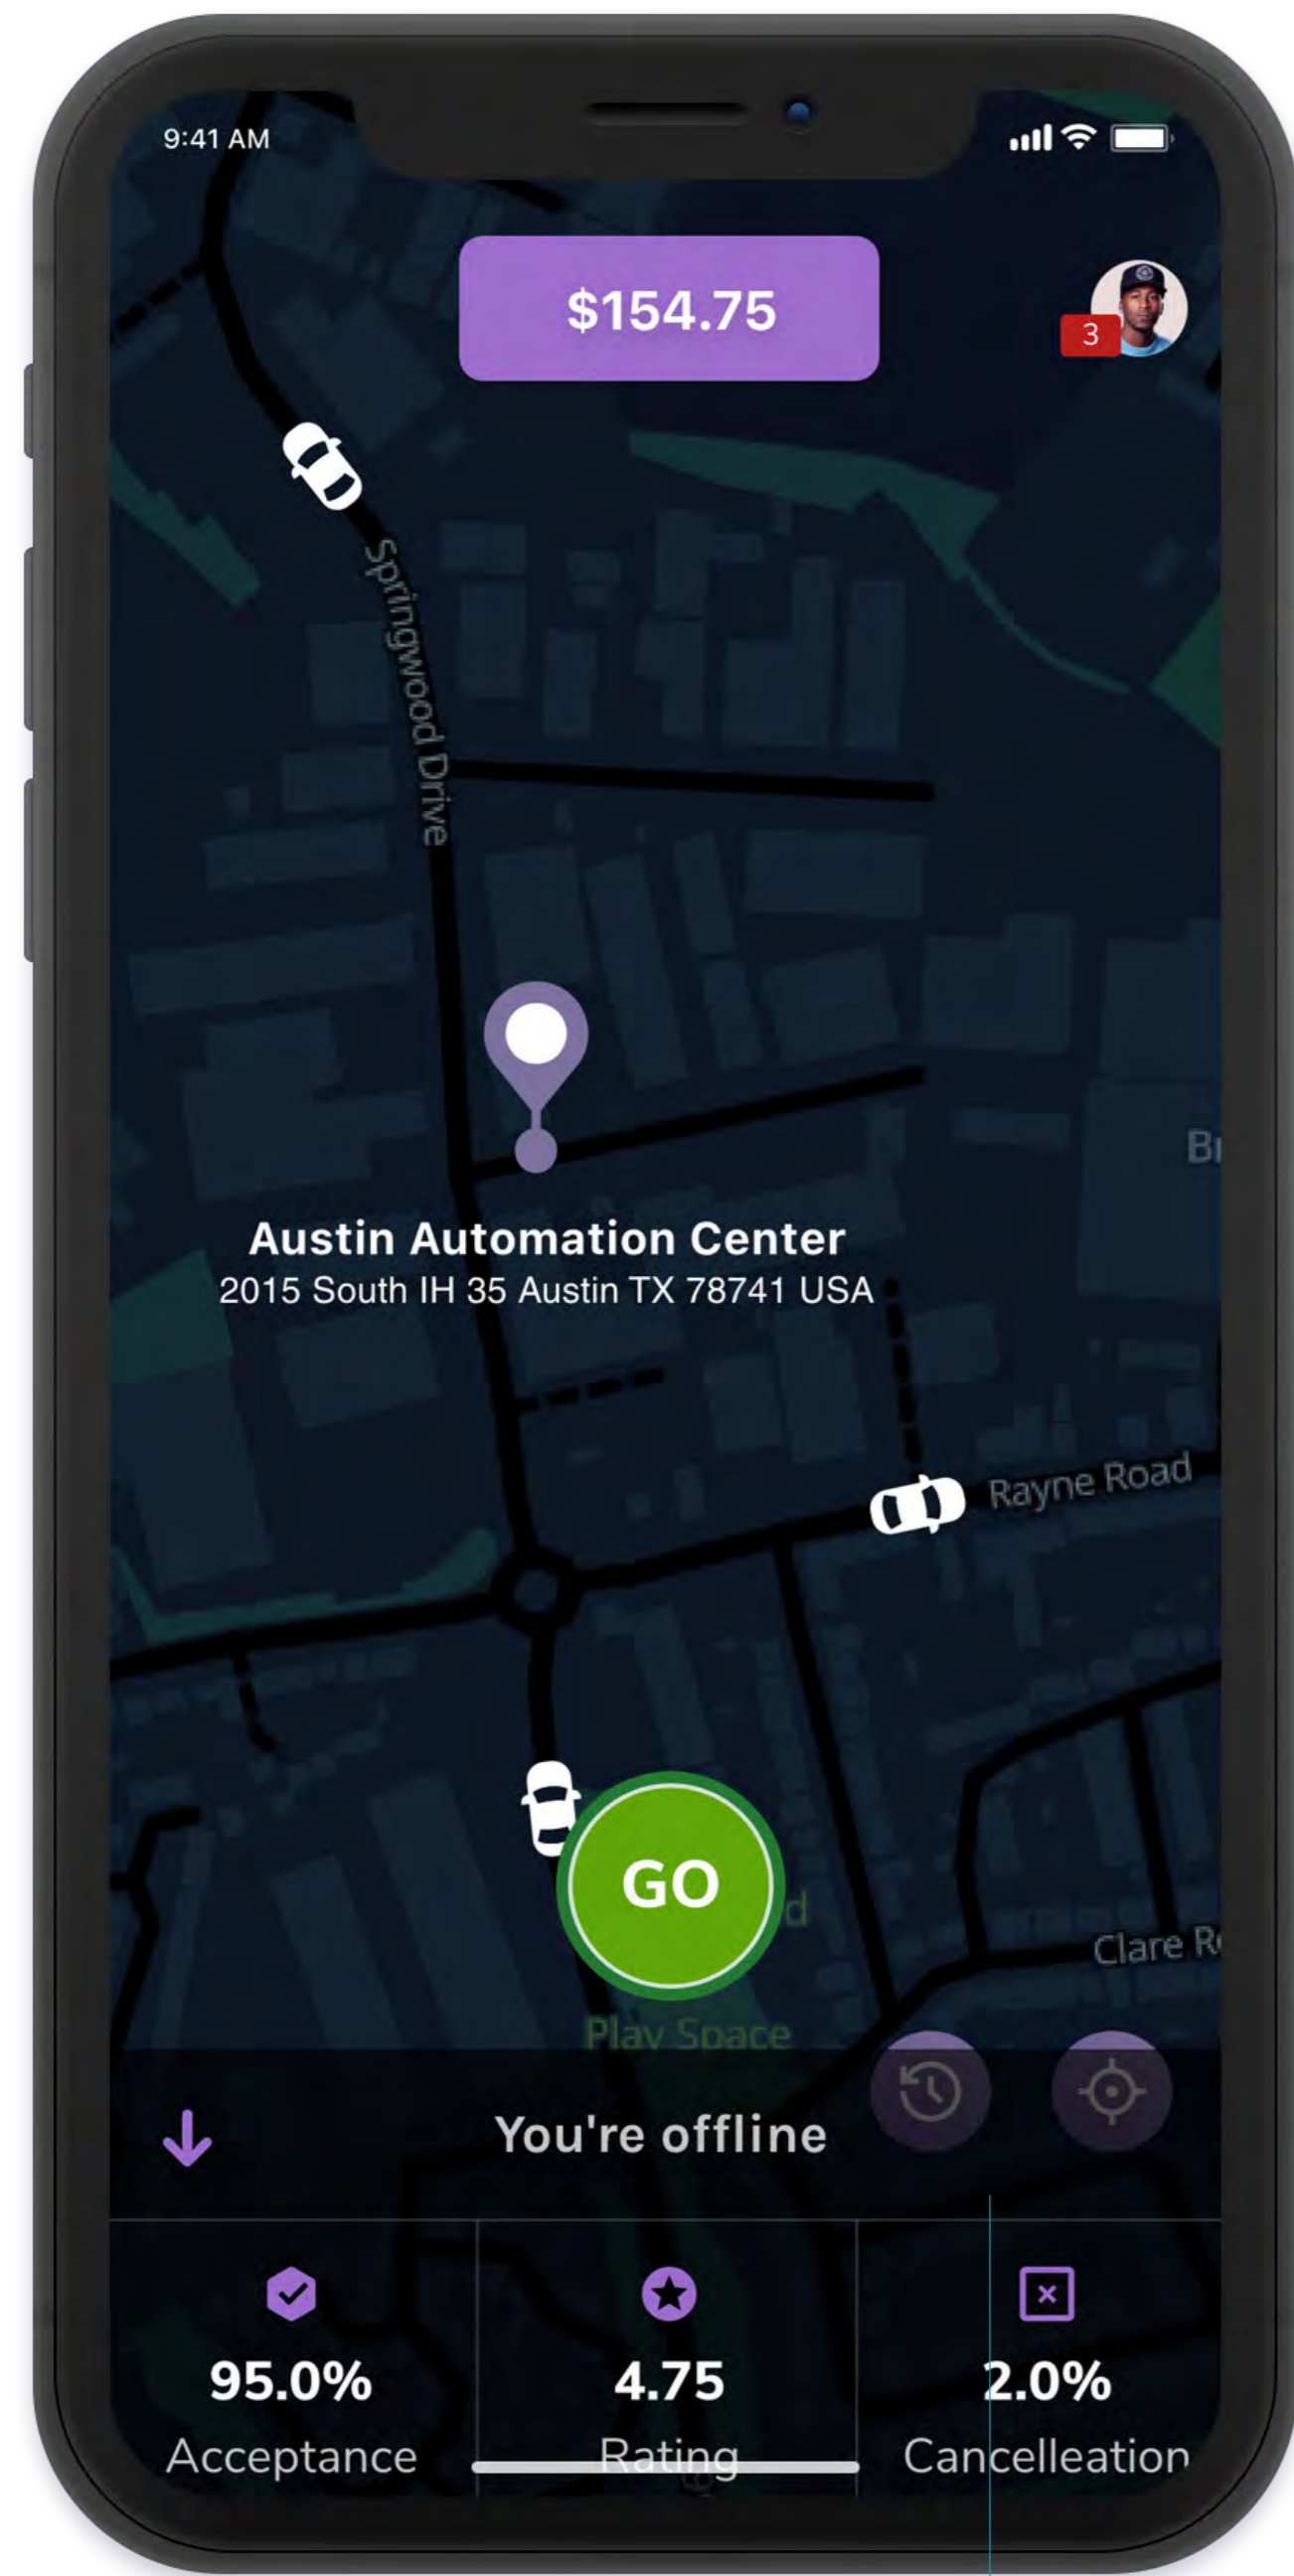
9:41 AM

$154.75

3

Springwood Drive

Austin Automation Center
2015 South IH 35 Austin TX 78741 USA

Br

Rayne Road

GO

Clare R

Play Space

You're offline

95.0%
Acceptance

4.75
Rating

2.0%
Cancelleation